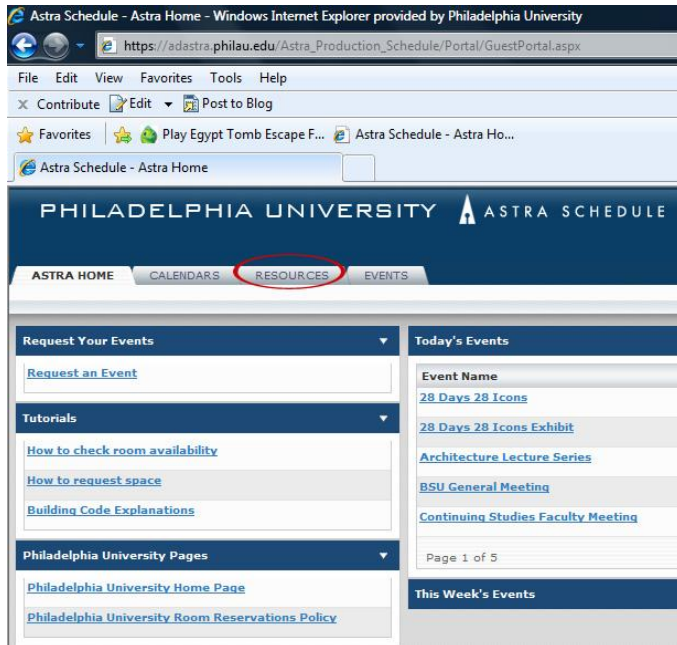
Astra Schedule - Astra Home - Windows Internet Explorer provided by Philadelphia University

https://adastra.philau.edu/Astra_Production_Schedule/Portal/GuestPortal.aspx

File Edit View Favorites Tools Help

Contribute Edit Post to Blog

Favorites Play Egypt Tomb Escape F... Astra Schedule - Astra Ho...

Astra Schedule - Astra Home

PHILADELPHIA UNIVERSITY ASTRA SCHEDULE

ASTRA HOME CALENDARS RESOURCES EVENTS

Request Your Events

Request an Event

Tutorials

How to check room availability

How to request space

Building Code Explanations

Philadelphia University Pages

Philadelphia University Home Page

Philadelphia University Room Reservations Policy

Today's Events

| Event Name |
|---|
| 28 Days 28 Icons |
| 28 Days 28 Icons Exhibit |
| Architecture Lecture Series |
| BSU General Meeting |
| Continuing Studies Faculty Meeting |

Page 1 of 5

This Week's Events